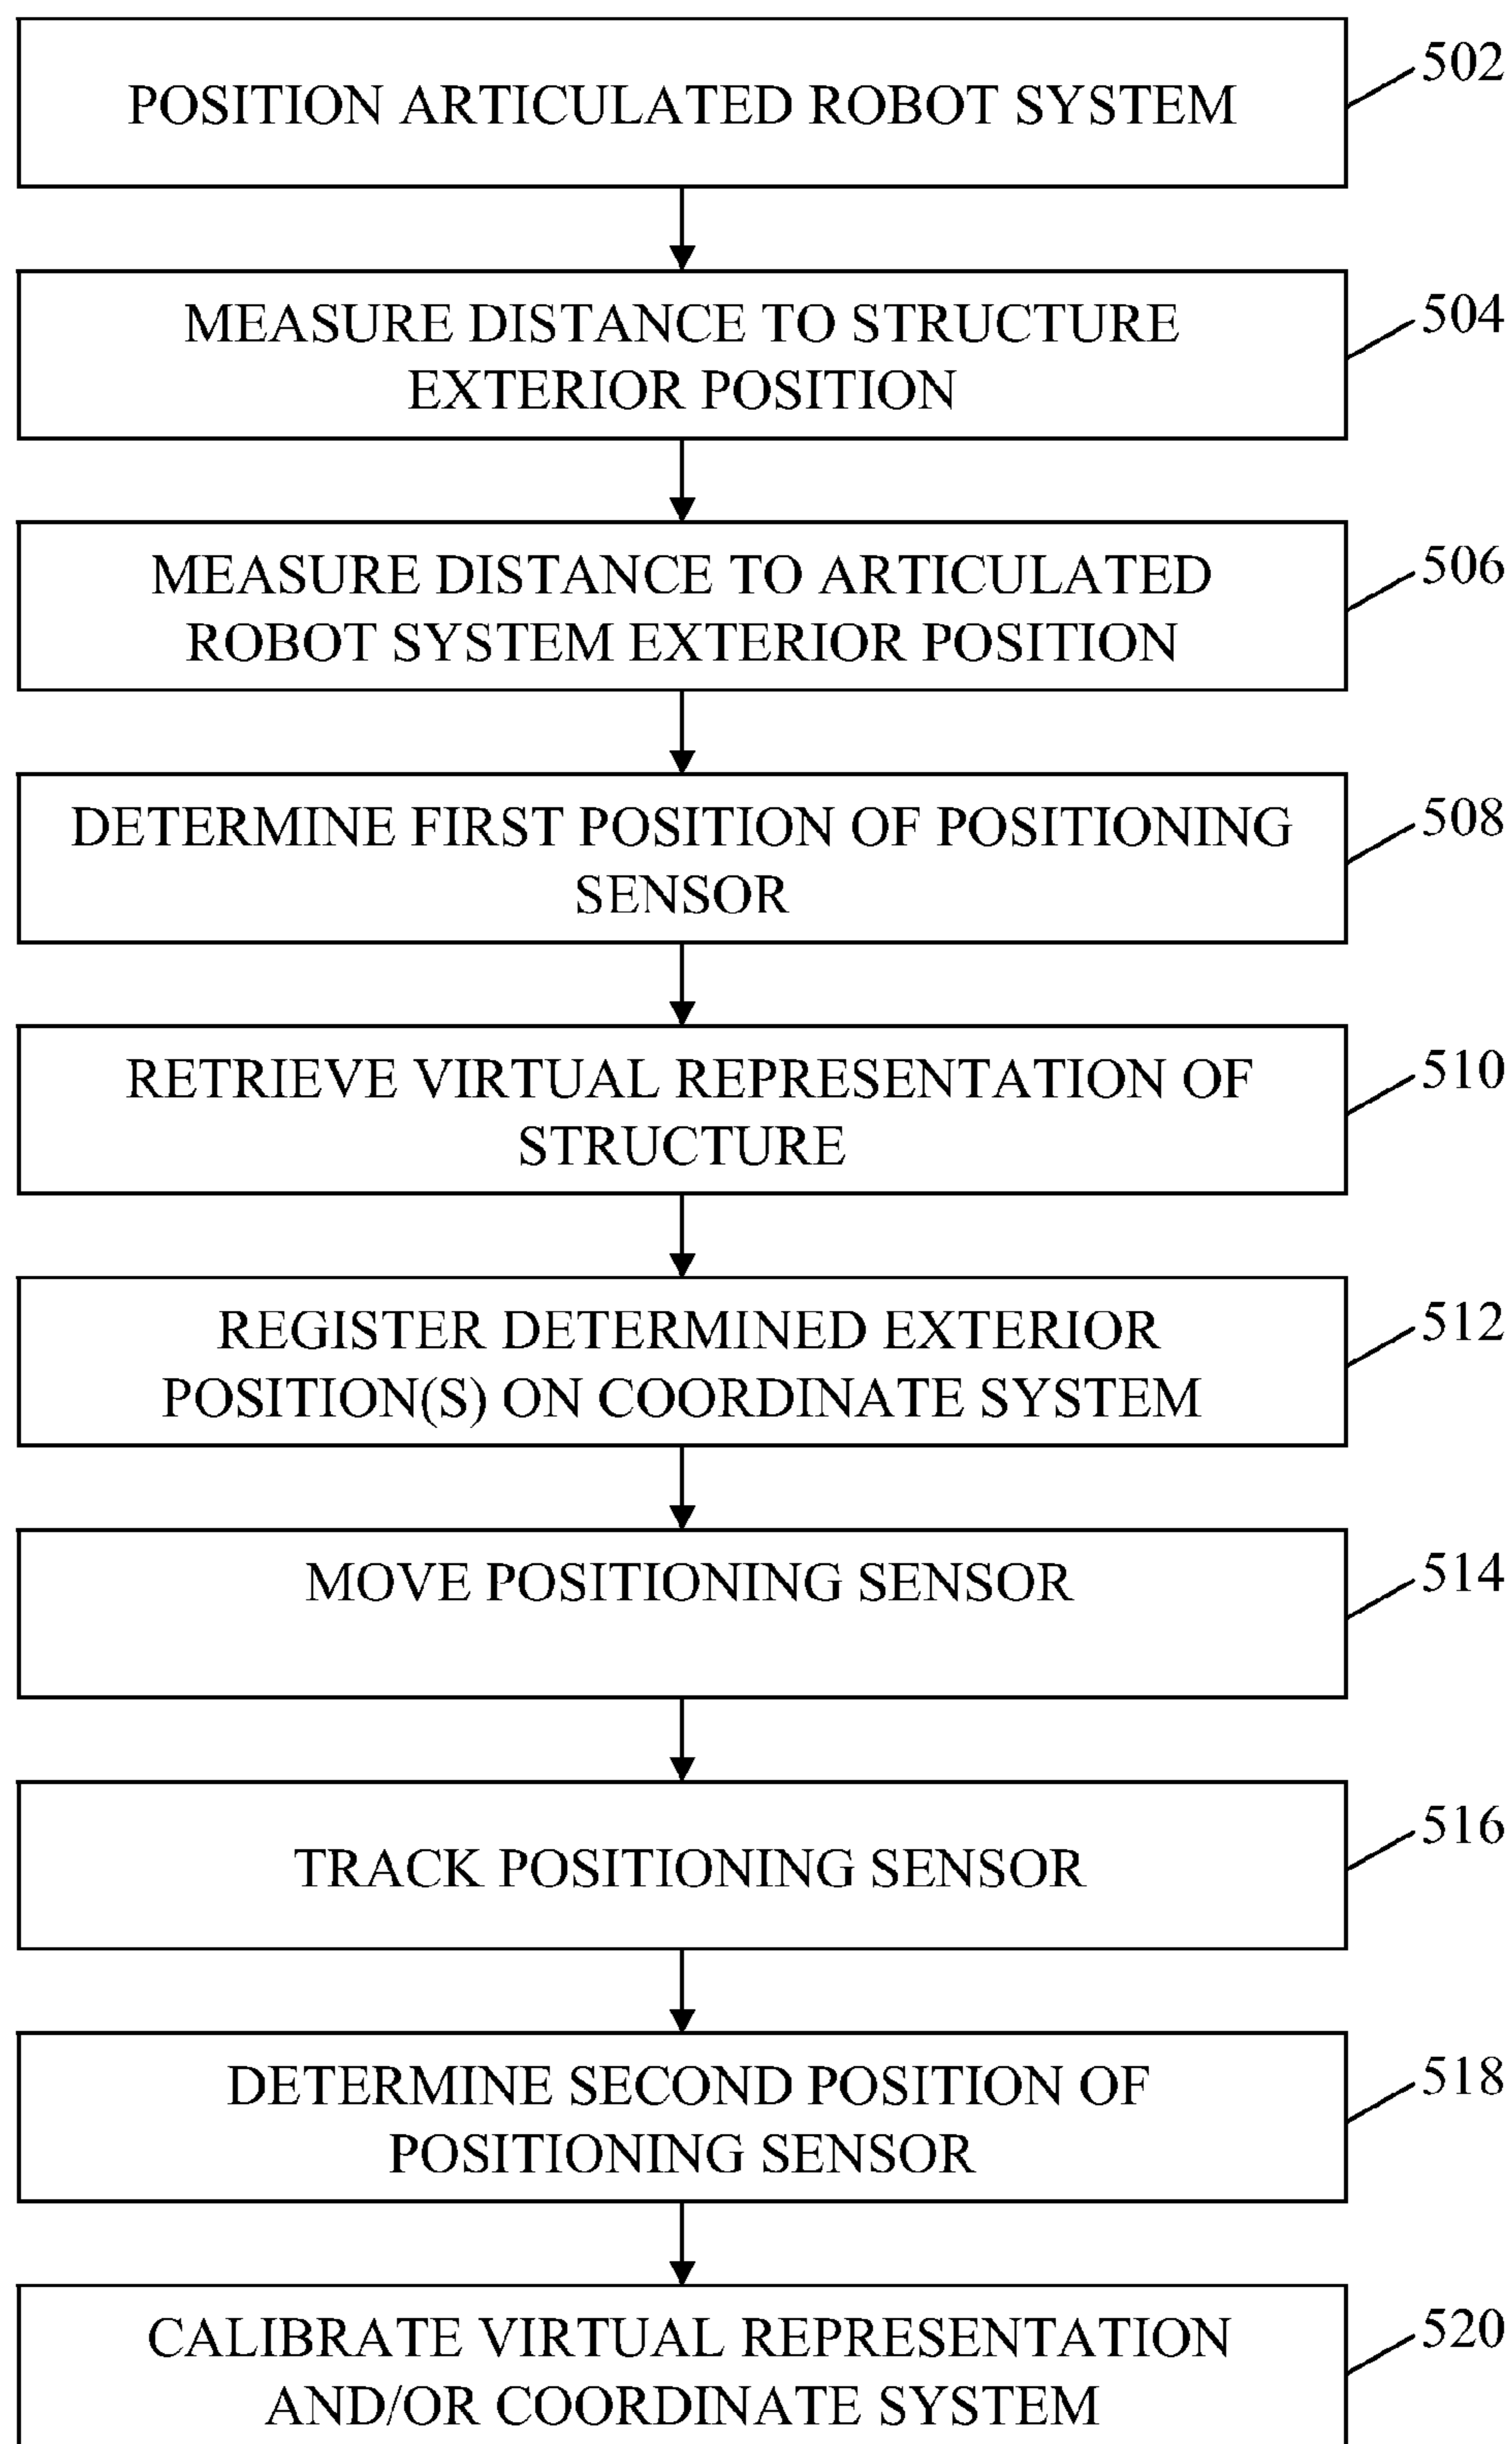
POSITION ARTICULATED ROBOT SYSTEM

502

MEASURE DISTANCE TO STRUCTURE EXTERIOR POSITION

504

MEASURE DISTANCE TO ARTICULATED ROBOT SYSTEM EXTERIOR POSITION

506

DETERMINE FIRST POSITION OF POSITIONING SENSOR

508

RETRIEVE VIRTUAL REPRESENTATION OF STRUCTURE

510

REGISTER DETERMINED EXTERIOR POSITION(S) ON COORDINATE SYSTEM

512

MOVE POSITIONING SENSOR

514

TRACK POSITIONING SENSOR

516

DETERMINE SECOND POSITION OF POSITIONING SENSOR

518

CALIBRATE VIRTUAL REPRESENTATION AND/OR COORDINATE SYSTEM

520